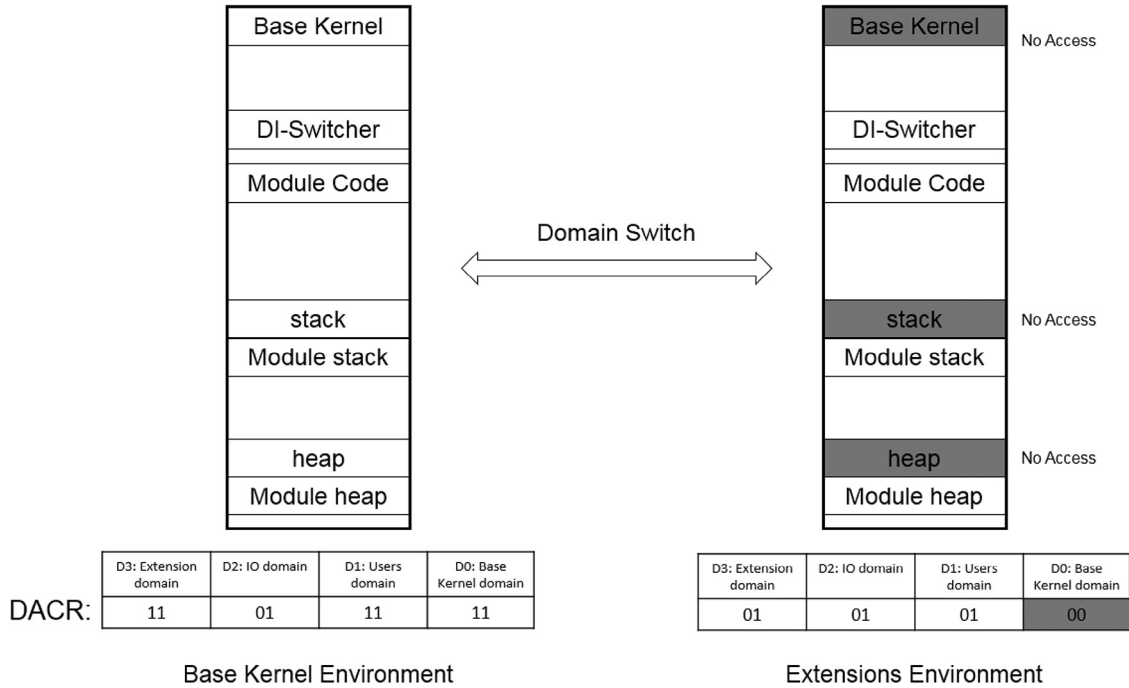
Base Kernel

DI-Switcher

Module Code

stack

Module stack

heap

Module heap

Domain Switch

Base Kernel

No Access

DI-Switcher

Module Code

stack

No Access

Module stack

heap

No Access

Module heap

DACR:

| D3: Extension domain | D2: IO domain | D1: Users domain | D0: Base Kernel domain |
|---|---|---|---|
| 11 | 01 | 11 | 11 |

| D3: Extension domain | D2: IO domain | D1: Users domain | D0: Base Kernel domain |
|---|---|---|---|
| 01 | 01 | 01 | 00 |

Base Kernel Environment

Extensions Environment